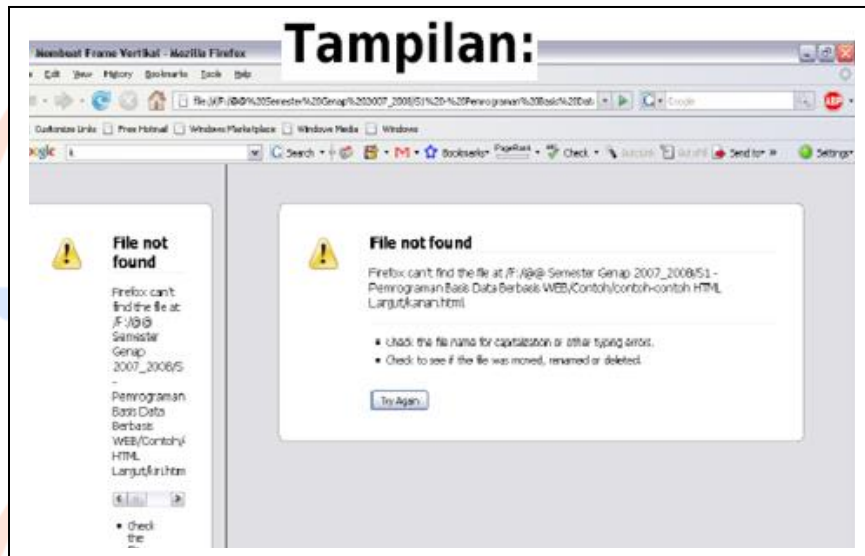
Tampilan:

Membuat Frame Vertikal - Mozilla Firefox

Edit View History Bookmarks Tools Help

file:///F:/@@%20Semester%20Genap%202007_2008/S1%20-%20Pemrograman%20Basis%20Dat

Customize Links Free Hotmail Windows Marketplace Windows Media Windows

Search Bookmarks PageRank Check Send to Settings

File not found

Firefox can't find the file at /F:/@@ Semester Genap 2007_2008/S -

Pemrograman Basis Data Berbasis WEB/Contoh/ HTML Lanjut/kiri.htm

• Check the

File not found

Firefox can't find the file at /F:/@@ Semester Genap 2007_2008/S1 - Pemrograman Basis Data Berbasis WEB/Contoh/contoh-contoh HTML Lanjut/kanan.html.

• Check the file name for capitalization or other typing errors.

• Check to see if the file was moved, renamed or deleted.

Try Again